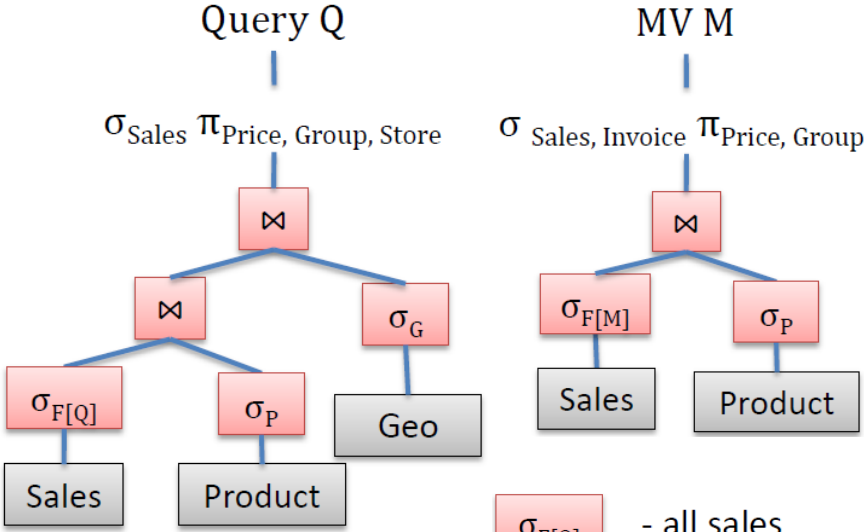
Query Q

$\sigma_{Sales}$ $\pi_{Price, Group, Store}$

$\bowtie$

$\bowtie$

$\sigma_G$

$\sigma_{F[Q]}$

$\sigma_P$

Geo

Sales

Product

MV M

$\sigma_{Sales, Invoice}$ $\pi_{Price, Group}$

$\bowtie$

$\sigma_{F[M]}$

$\sigma_P$

Sales

Product

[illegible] - all sales